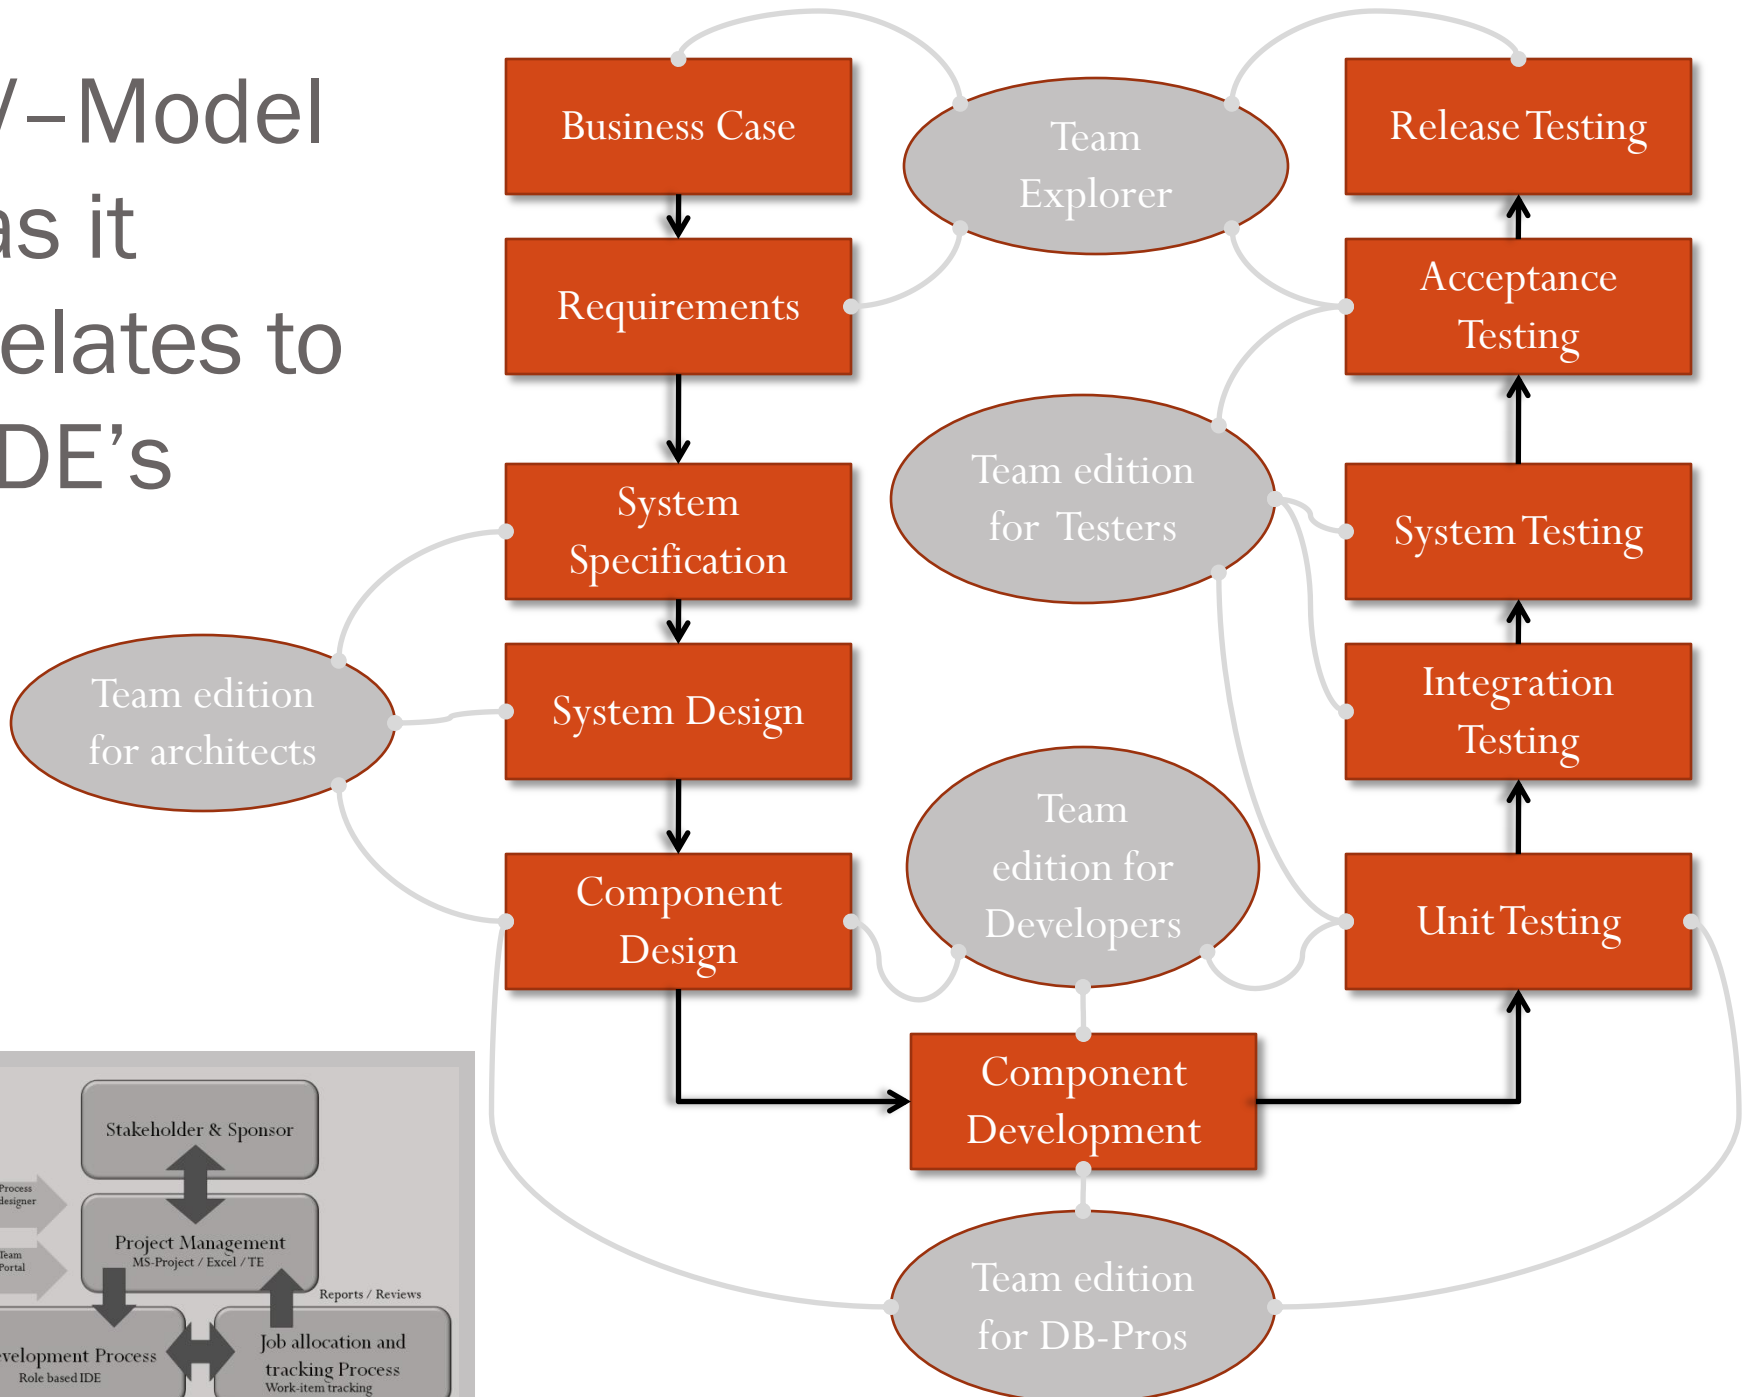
/–Model
as it
elates to
DE's

Business Case

Team Explorer

Release Testing

Requirements

Acceptance Testing

System Specification

Team edition for Testers

System Testing

Team edition for architects

System Design

Integration Testing

Team edition for Developers

Component Design

Unit Testing

Component Development

Team edition for DB-Pros

Stakeholder & Sponsor

Process designer

Team Portal

Project Management
MS-Project / Excel / TE

Reports / Reviews

velopment Process
Role based IDE

Job allocation and tracking Process
Work-item tracking